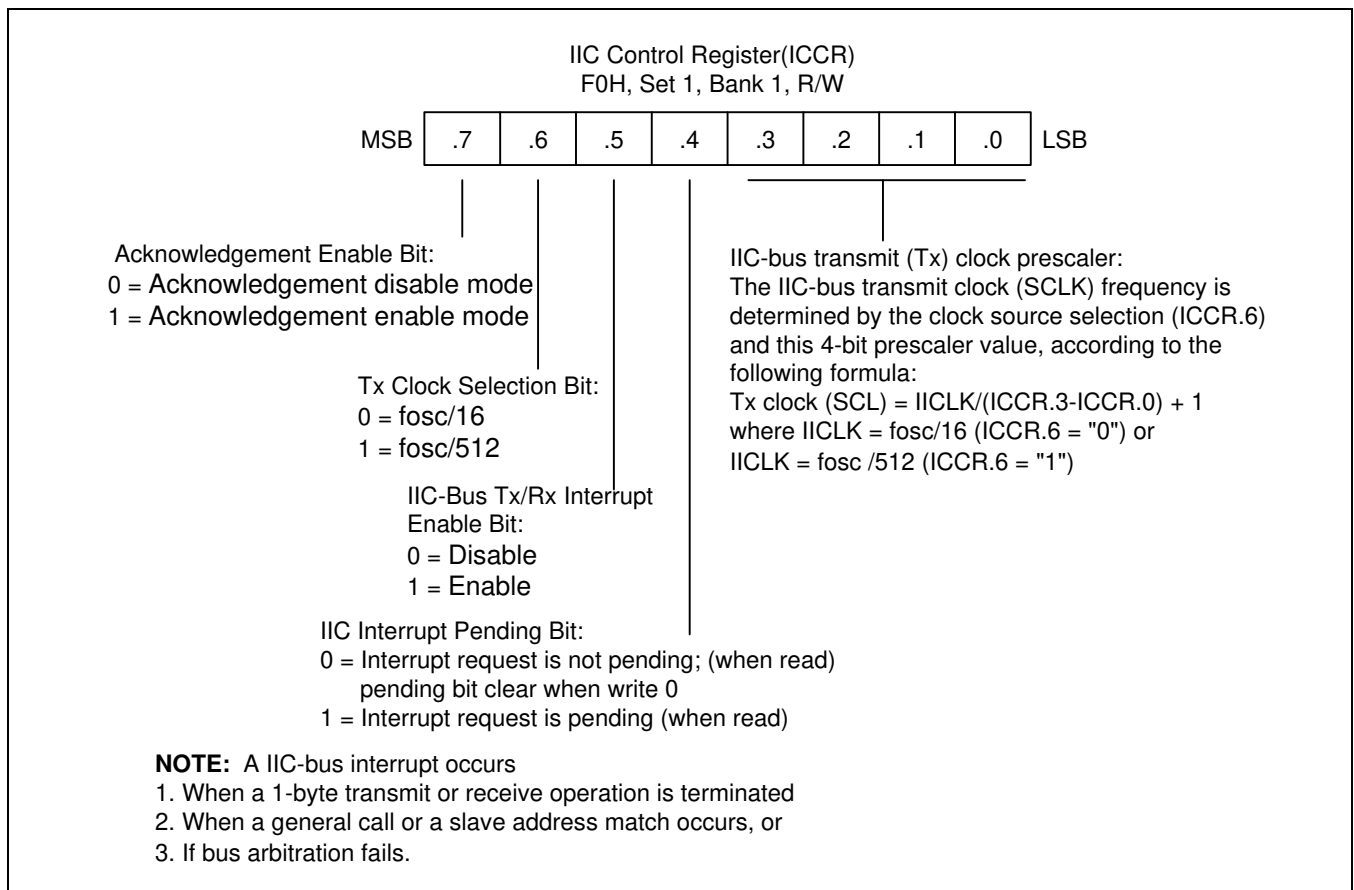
IIC Control Register(ICCR)
F0H, Set 1, Bank 1, R/W

| MSB | .7 | .6 | .5 | .4 | .3 | .2 | .1 | .0 | LSB |
|---|---|---|---|---|---|---|---|---|---|

Acknowledgement Enable Bit:
0 = Acknowledgement disable mode
1 = Acknowledgement enable mode

Tx Clock Selection Bit:
0 = fosc/16
1 = fosc/512

IIC-Bus Tx/Rx Interrupt Enable Bit:
0 = Disable
1 = Enable

IIC Interrupt Pending Bit:
0 = Interrupt request is not pending; (when read) pending bit clear when write 0
1 = Interrupt request is pending (when read)

IIC-bus transmit (Tx) clock prescaler:
The IIC-bus transmit clock (SCLK) frequency is determined by the clock source selection (ICCR.6) and this 4-bit prescaler value, according to the following formula:
Tx clock (SCL) = IICLK/(ICCR.3-ICCR.0) + 1
where IICLK = fosc/16 (ICCR.6 = "0") or
IICLK = fosc /512 (ICCR.6 = "1")

**NOTE:** A IIC-bus interrupt occurs
1. When a 1-byte transmit or receive operation is terminated
2. When a general call or a slave address match occurs, or
3. If bus arbitration fails.